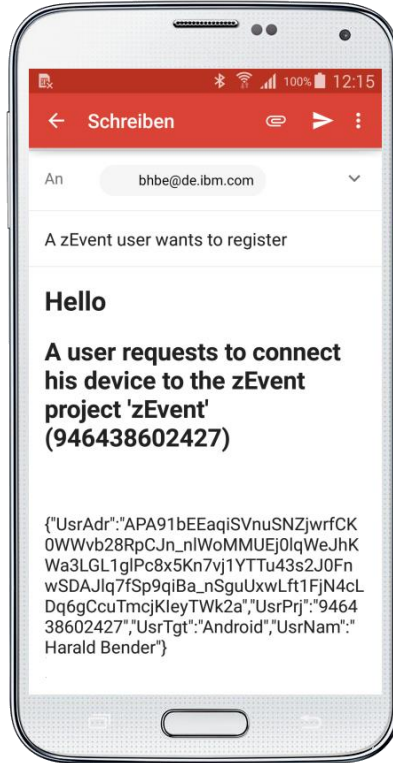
100% 12:15

Schreiben

An bhbe@de.ibm.com

A zEvent user wants to register

Hello

A user requests to connect his device to the zEvent project 'zEvent' (946438602427)

{"UsrAdr":"APA91bEEaqiSVnuSNZjwrfCK0WWvb28RpCJn_nlWoMMUEj0lqWeJhKWa3LGL1glPc8x5Kn7vj1YTTu43s2J0FnwSDAJlq7fSp9qiBa_nSguUxwLft1FjN4cLDq6gCcuTmcjKleyTWk2a","UsrPrj":"946438602427","UsrTgt":"Android","UsrNam":"Harald Bender"}